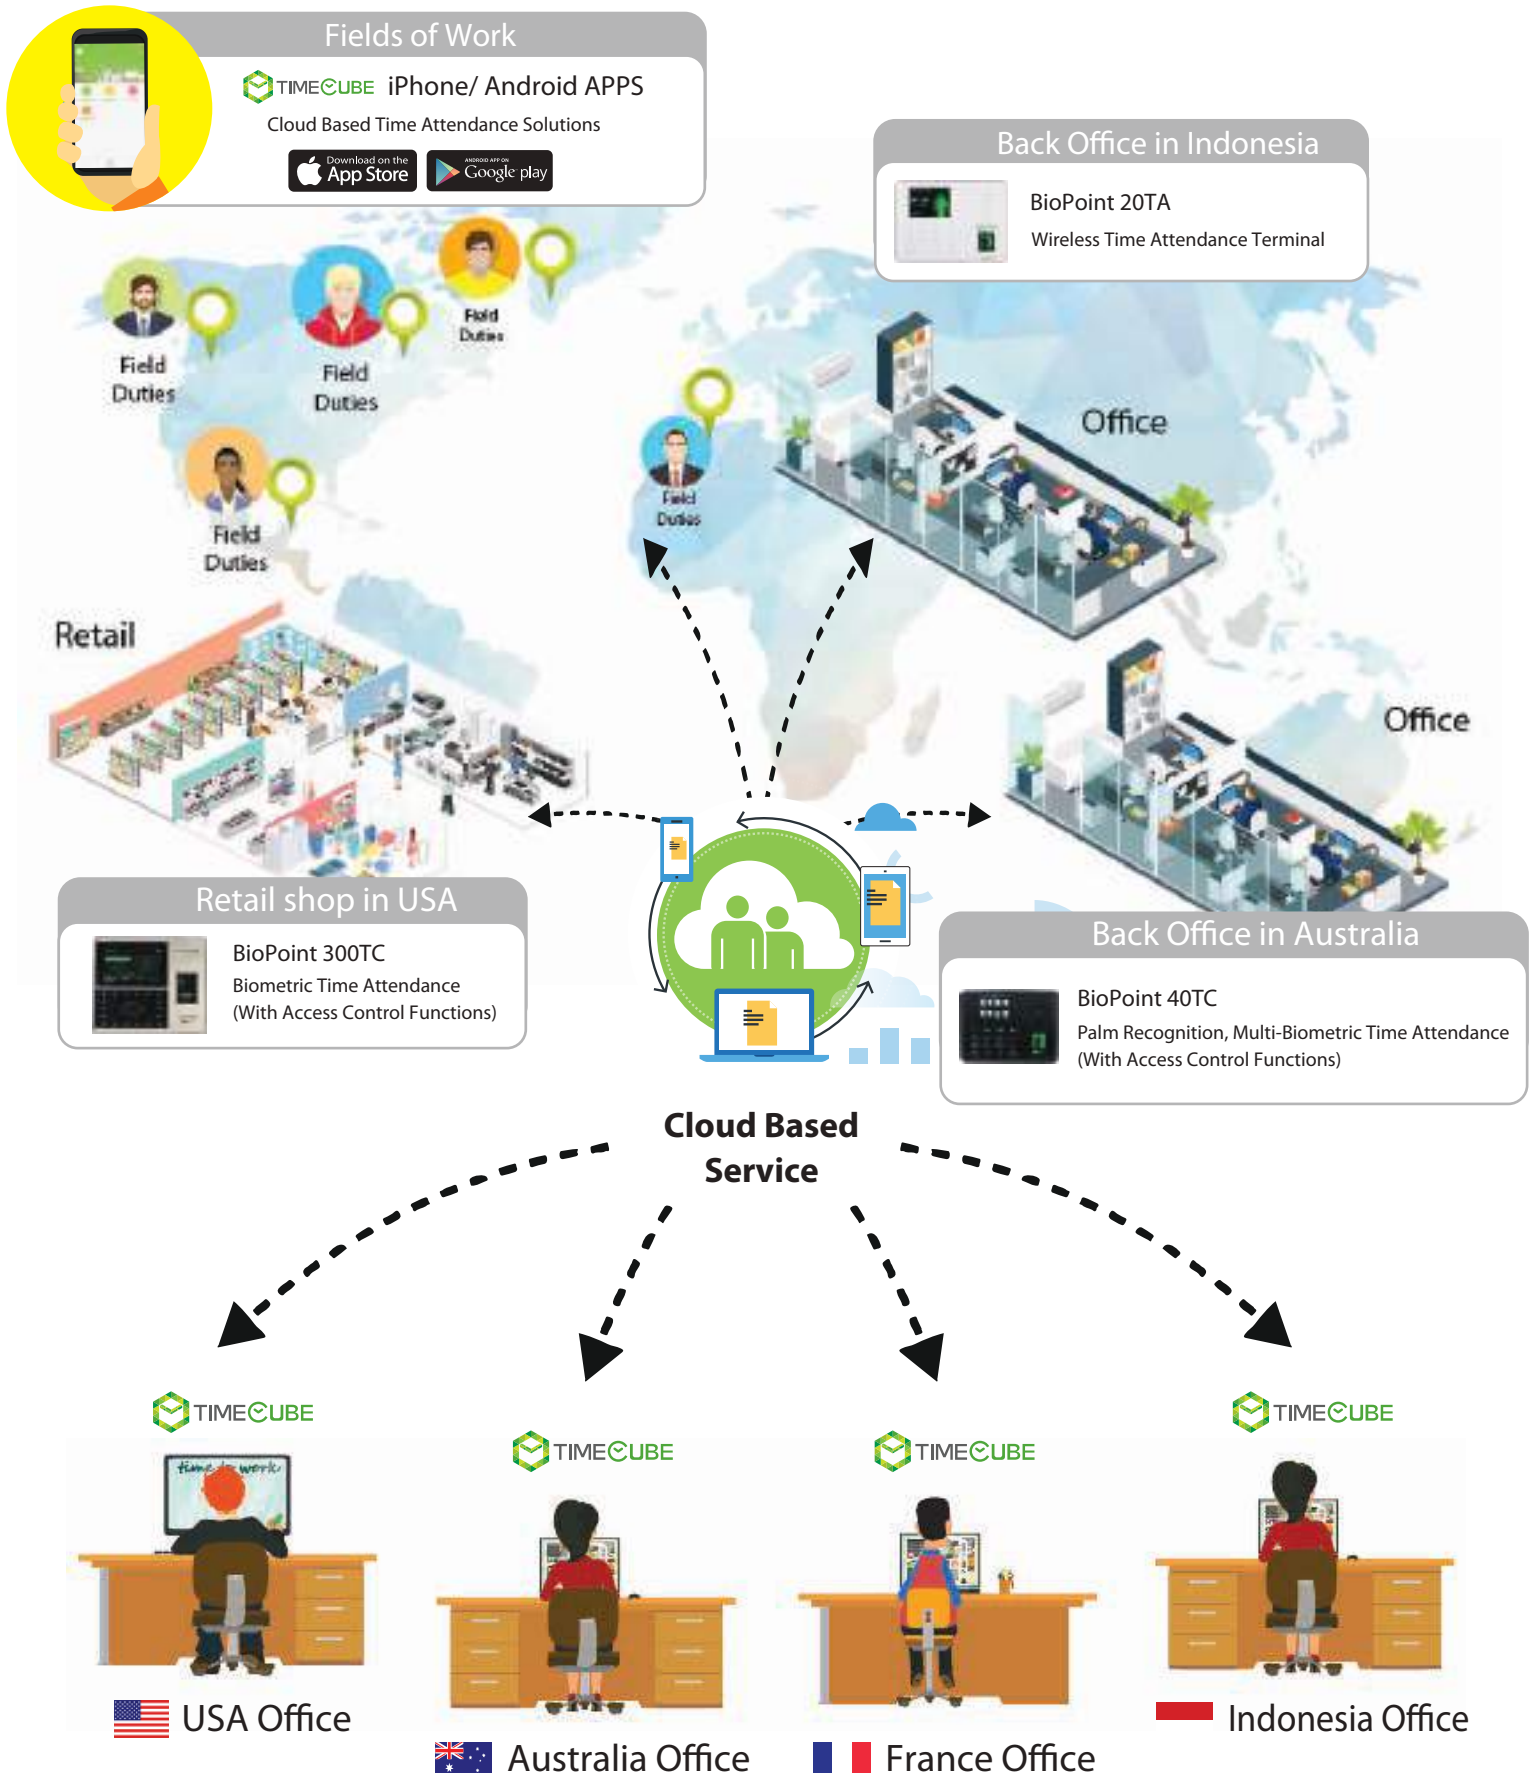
Fields of Work

TIMECUBE iPhone/ Android APPS

Cloud Based Time Attendance Solutions

Download on the App Store

ANDROID APP ON Google play

Back Office in Indonesia

BioPoint 20TA

Wireless Time Attendance Terminal

Field Duties

Field Duties

Field Duties

Field Duties

Field Duties

Office

Retail

Office

Retail shop in USA

BioPoint 300TC

Biometric Time Attendance (With Access Control Functions)

Back Office in Australia

BioPoint 40TC

Palm Recognition, Multi-Biometric Time Attendance (With Access Control Functions)

Cloud Based Service

TIMECUBE

TIMECUBE

TIMECUBE

TIMECUBE

time is work

USA Office

Australia Office

France Office

Indonesia Office